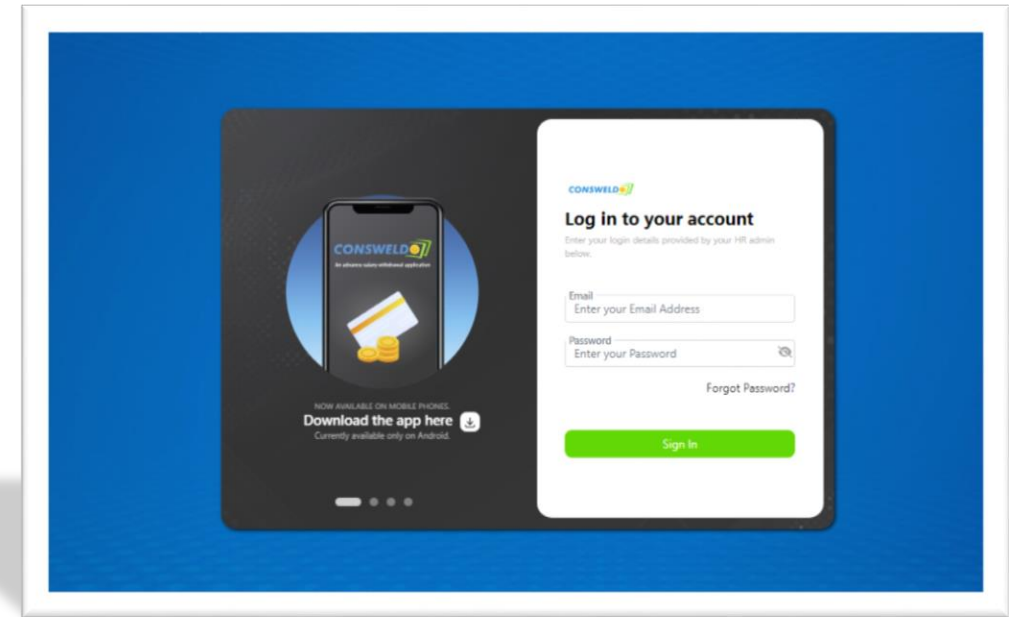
CONSWELD

An advance salary withdrawal application

NOW AVAILABLE ON MOBILE PHONES.
Download the app here
Currently available only on Android.

CONSWELD

Log in to your account

Enter your login details provided by your HR admin below.

Email
Enter your Email Address

Password
Enter your Password

Forgot Password?

Sign In